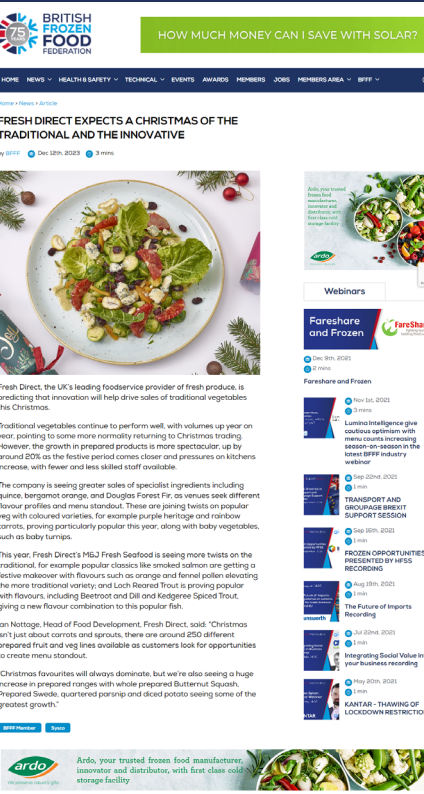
75 BRITISH FROZEN FOOD FEDERATION

HOW MUCH MONEY CAN I SAVE WITH SOLAR?

HOME NEWS HEALTH & SAFETY TECHNICAL EVENTS AWARDS MEMBERS JOBS MEMBERS AREA BFFF

Home › News › Article

FRESH DIRECT EXPECTS A CHRISTMAS OF THE TRADITIONAL AND THE INNOVATIVE

by BFFF Dec 12th, 2023 3 mins

Fresh Direct, the UK's leading foodservice provider of fresh produce, is predicting that innovation will help drive sales of traditional vegetables this Christmas.

Traditional vegetables continue to perform well, with volumes up year on year, pointing to some more normality returning to Christmas trading. However, the growth in prepared products is more spectacular, up by around 20% as the festive period comes closer and pressures on kitchens increase, with fewer and less skilled staff available.

The company is seeing greater sales of specialist ingredients including quince, bergamot orange, and Douglas Forest Fir, as venues seek different flavour profiles and menu standout. These are joining twists on popular veg with coloured varieties, for example purple heritage and rainbow carrots, proving particularly popular this year, along with baby vegetables, such as baby turnips.

This year, Fresh Direct's M&J Fresh Seafood is seeing more twists on the traditional, for example popular classics like smoked salmon are getting a festive makeover with flavours such as orange and fennel pollen elevating the more traditional variety; and Loch Reared Trout is proving popular with flavours, including Beetroot and Dill and Kedgeree Spiced Trout, giving a new flavour combination to this popular fish.

Ian Nottage, Head of Food Development, Fresh Direct, said: "Christmas isn't just about carrots and sprouts, there are around 250 different prepared fruit and veg lines available as customers look for opportunities to create menu standout.

"Christmas favourites will always dominate, but we're also seeing a huge increase in prepared ranges with whole prepared Butternut Squash, Prepared Swede, quartered parsnip and diced potato seeing some of the greatest growth."

BFFF Member Sysco

Ardo, your trusted frozen food manufacturer, innovator and distributor, with first class cold storage facility

ardo

Webinars

Fareshare and Frozen

FareShare

Dec 9th, 2021
2 mins
Fareshare and Frozen

Nov 1st, 2021
3 mins
Lumina Intelligence give cautious optimism with menu counts increasing season-on-season in the latest BFFF industry webinar

Sep 22nd, 2021
1 min
TRANSPORT AND GROUPAGE BREXIT SUPPORT SESSION

Sep 16th, 2021
1 min
FROZEN OPPORTUNITIES PRESENTED BY HFSS RECORDING

Aug 19th, 2021
1 min
The Future of Imports Recording

Jul 22nd, 2021
1 min
Integrating Social Value in your business recording

May 20th, 2021
1 min
KANTAR - THAWING OF LOCKDOWN RESTRICTIO

ardo

Ardo, your trusted frozen food manufacturer, innovator and distributor, with first class cold storage facility